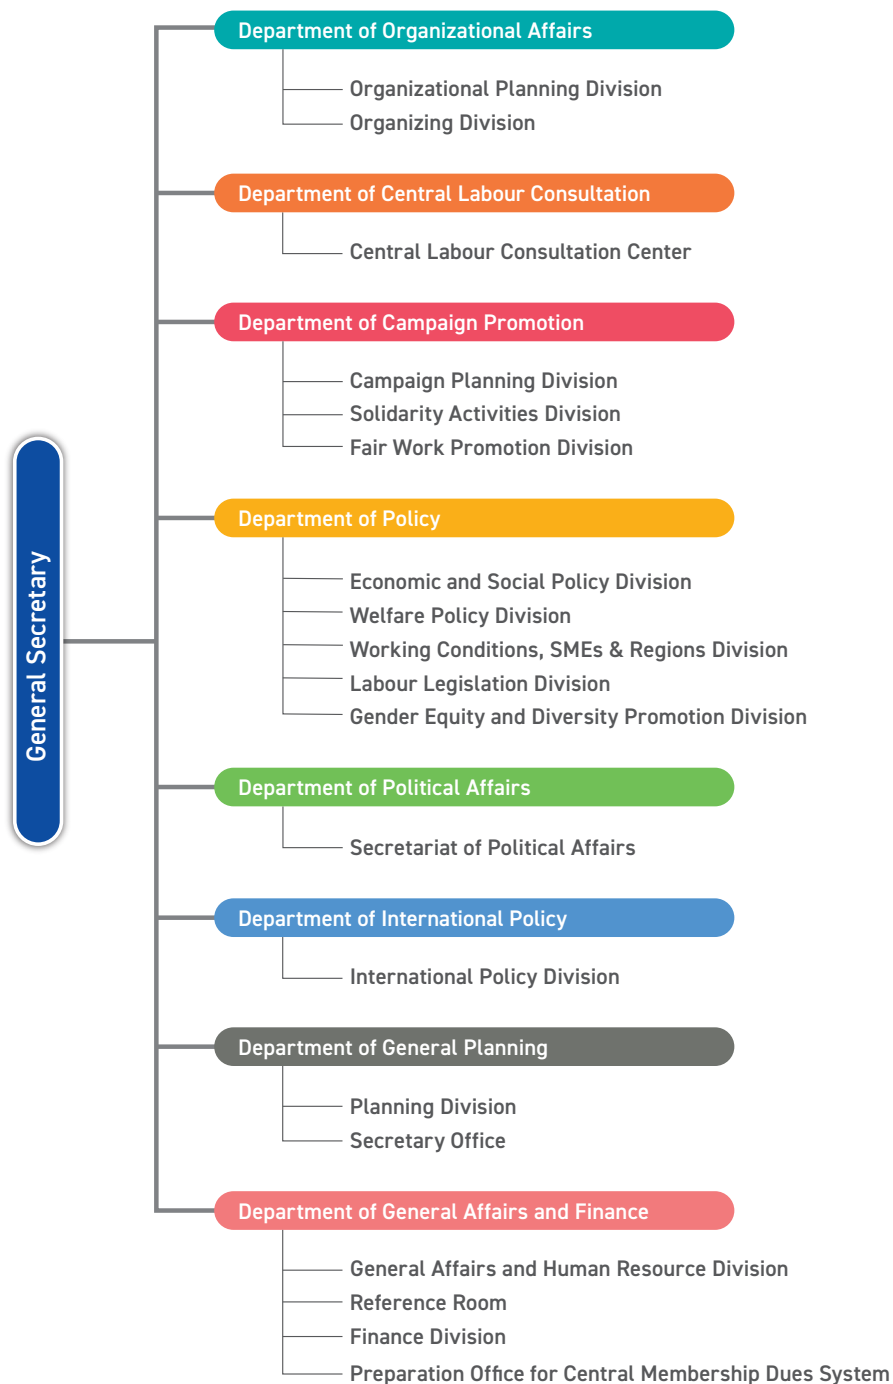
General Secretary

Department of Organizational Affairs
Organizational Planning Division
Organizing Division

Department of Central Labour Consultation
Central Labour Consultation Center

Department of Campaign Promotion
Campaign Planning Division
Solidarity Activities Division
Fair Work Promotion Division

Department of Policy
Economic and Social Policy Division
Welfare Policy Division
Working Conditions, SMEs & Regions Division
Labour Legislation Division
Gender Equity and Diversity Promotion Division

Department of Political Affairs
Secretariat of Political Affairs

Department of International Policy
International Policy Division

Department of General Planning
Planning Division
Secretary Office

Department of General Affairs and Finance
General Affairs and Human Resource Division
Reference Room
Finance Division
Preparation Office for Central Membership Dues System